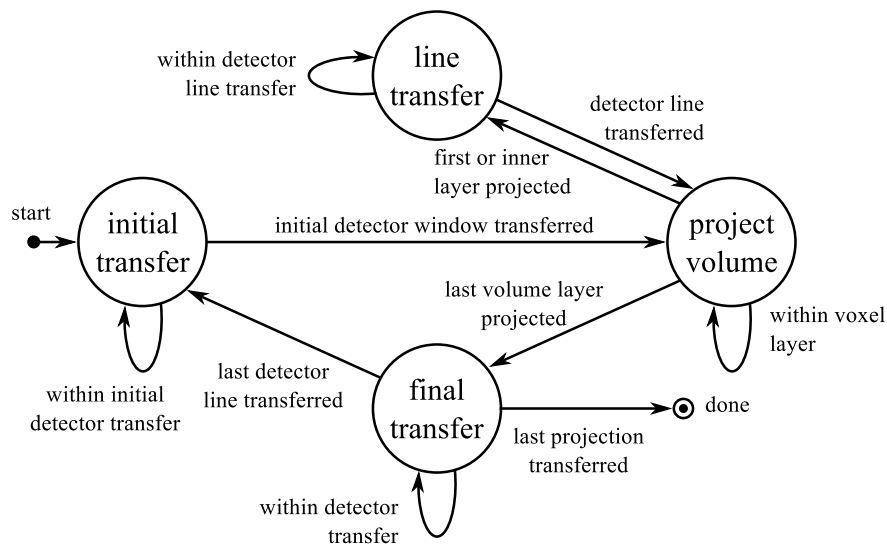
within detector line transfer

line transfer

detector line transferred

first or inner layer projected

start

initial transfer

initial detector window transferred

project volume

last volume layer projected

within voxel layer

within initial detector transfer

last detector line transferred

final transfer

done

last projection transferred

within detector transfer